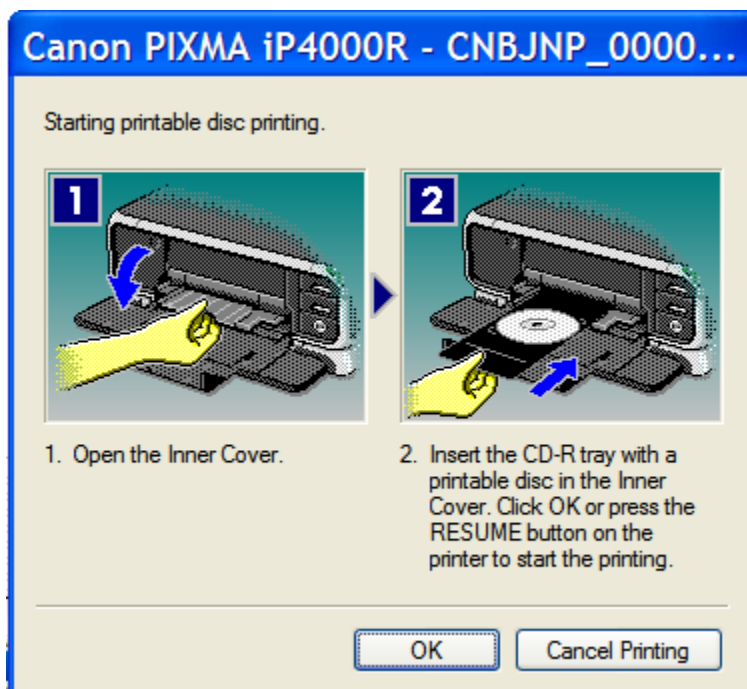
Canon PIXMA iP4000R - CNBJNP_0000...

Starting printable disc printing.

1

2

1. Open the Inner Cover.

2. Insert the CD-R tray with a printable disc in the Inner Cover. Click OK or press the RESUME button on the printer to start the printing.

OK

Cancel Printing